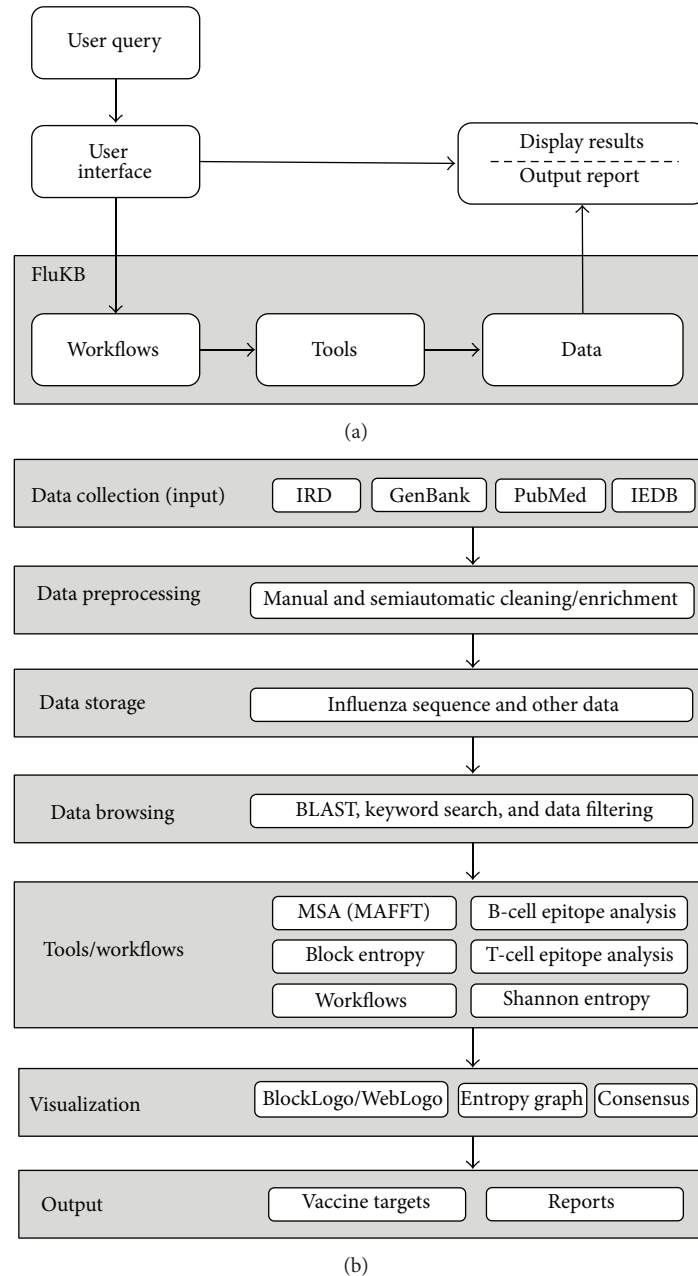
User query

User interface

Display results

Output report

FluKB

Workflows

Tools

Data

(a)

Data collection (input)

IRD

GenBank

PubMed

IEDB

Data preprocessing

Manual and semiautomatic cleaning/enrichment

Data storage

Influenza sequence and other data

Data browsing

BLAST, keyword search, and data filtering

Tools/workflows

MSA (MAFFT)

B-cell epitope analysis

Block entropy

T-cell epitope analysis

Workflows

Shannon entropy

Visualization

BlockLogo/WebLogo

Entropy graph

Consensus

Output

Vaccine targets

Reports

(b)